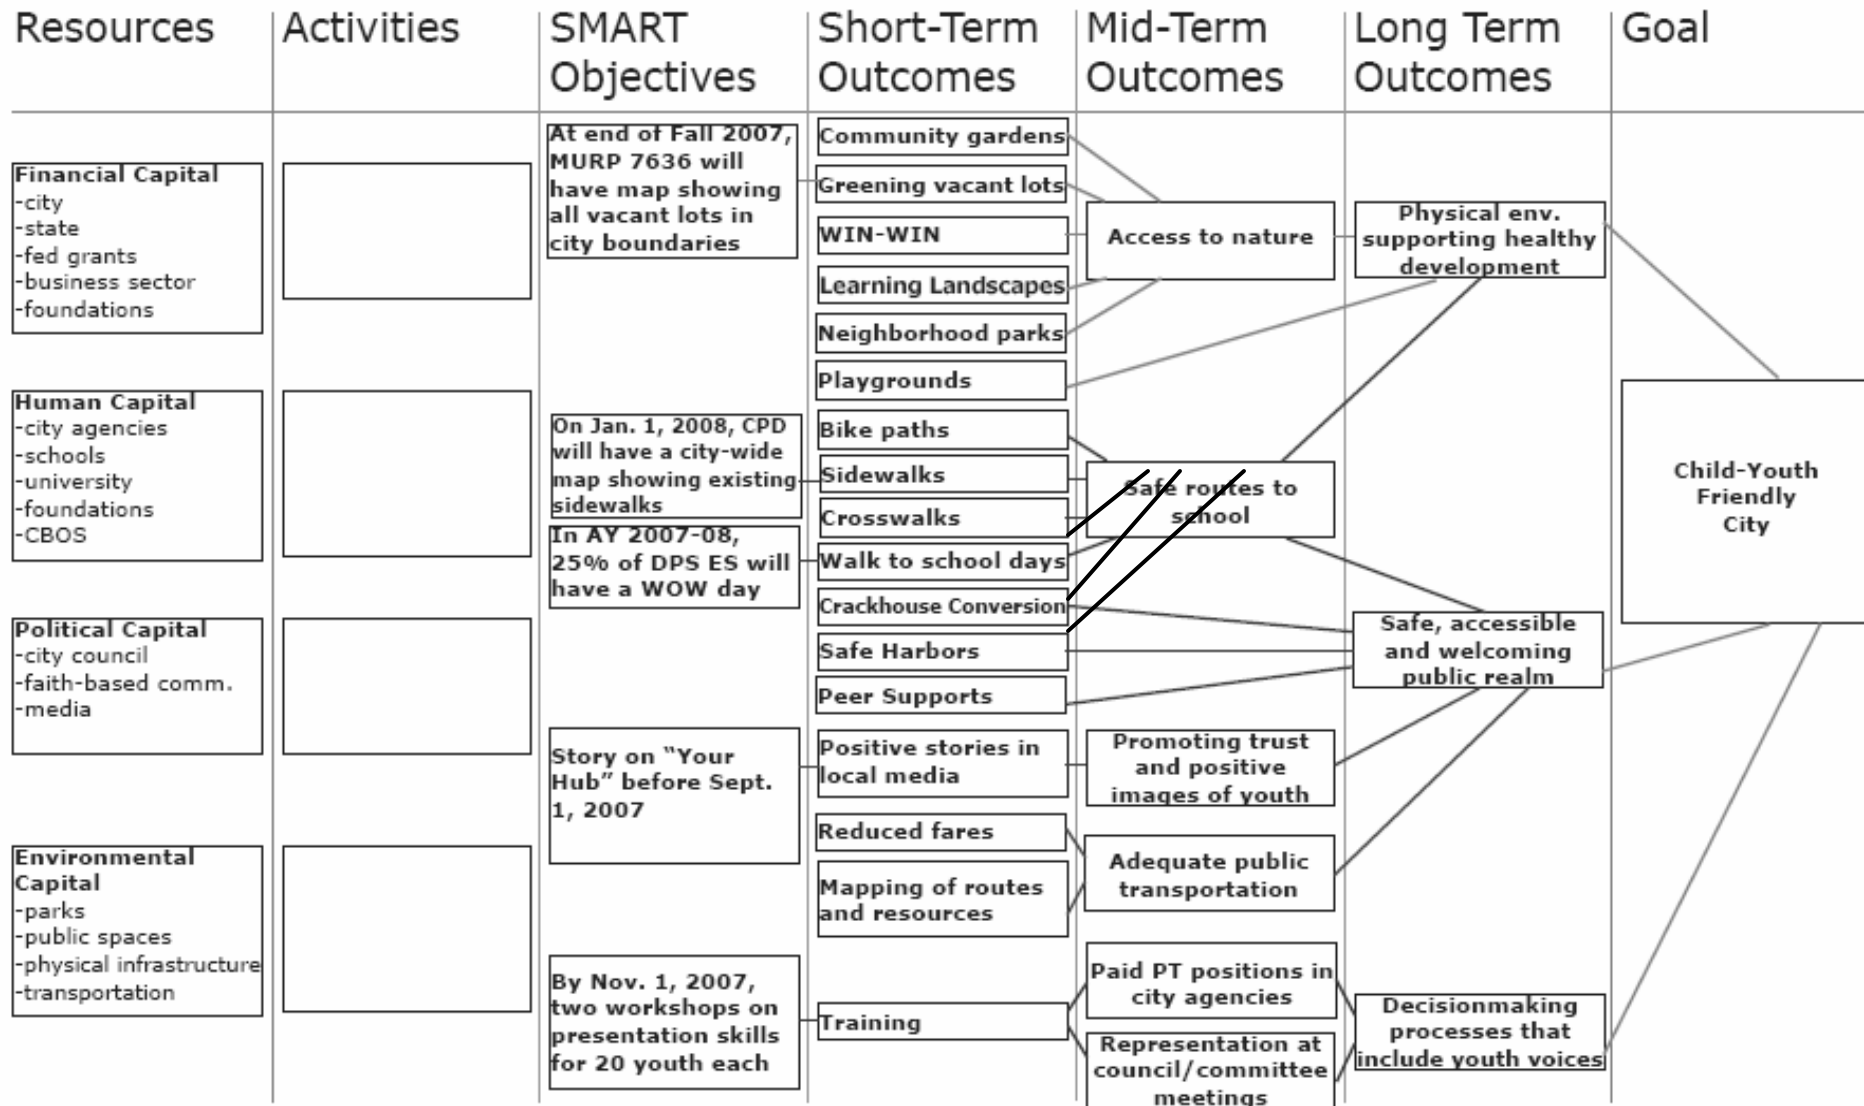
Resources

Financial Capital
-city
-state
-fed grants
-business sector
-foundations

Human Capital
-city agencies
-schools
-university
-foundations
-CBOS

Political Capital
-city council
-faith-based comm.
-media

Environmental Capital
-parks
-public spaces
-physical infrastructure
-transportation

Activities

SMART Objectives

At end of Fall 2007, MURP 7636 will have map showing all vacant lots in city boundaries

On Jan. 1, 2008, CPD will have a city-wide map showing existing sidewalks

In AY 2007-08, 25% of DPS ES will have a WOW day

Story on "Your Hub" before Sept. 1, 2007

By Nov. 1, 2007, two workshops on presentation skills for 20 youth each

Short-Term Outcomes

Community gardens
Greening vacant lots
WIN-WIN
Learning Landscapes
Neighborhood parks
Playgrounds
Bike paths
Sidewalks
Crosswalks
Walk to school days
Crackhouse Conversion
Safe Harbors
Peer Supports
Positive stories in local media
Reduced fares
Mapping of routes and resources
Training

Mid-Term Outcomes

Access to nature
Safe routes to school
Promoting trust and positive images of youth
Adequate public transportation
Paid PT positions in city agencies
Representation at council/committee meetings

Long Term Outcomes

Physical env. supporting healthy development
Safe, accessible and welcoming public realm
Decisionmaking processes that include youth voices

Goal

Child-Youth Friendly City